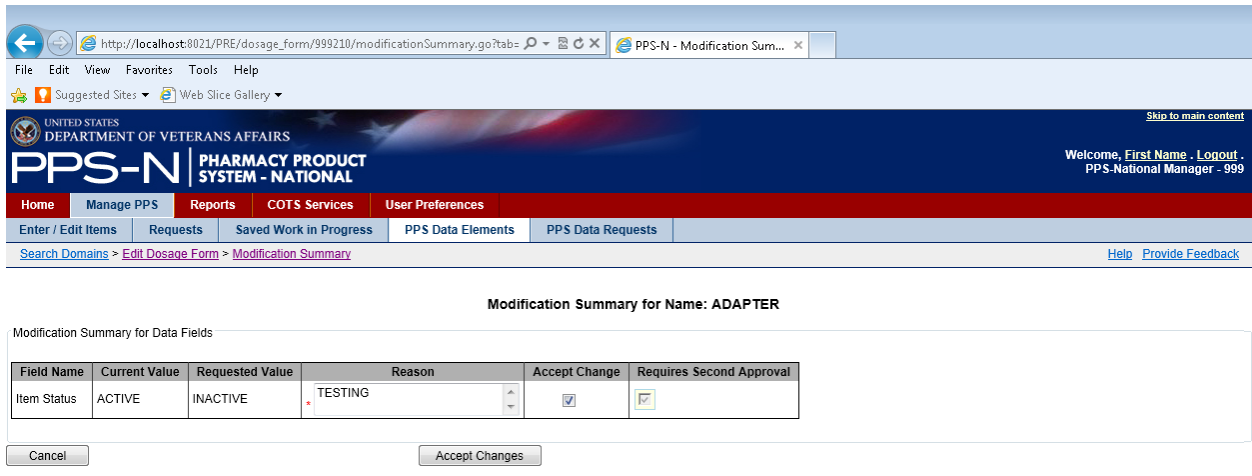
http://localhost:8021/PRE/dosage_form/999210/modificationSummary.go?tab=
PPS-N - Modification Sum...

File Edit View Favorites Tools Help

Suggested Sites ▾ Web Slice Gallery ▾

UNITED STATES
DEPARTMENT OF VETERANS AFFAIRS

PPS-N PHARMACY PRODUCT SYSTEM - NATIONAL

Skip to main content

Welcome, First Name . Logout .
PPS-National Manager - 999

Home | Manage PPS | Reports | COTS Services | User Preferences

Enter / Edit Items | Requests | Saved Work in Progress | PPS Data Elements | PPS Data Requests

Search Domains > Edit Dosage Form > Modification Summary

Help Provide Feedback

Modification Summary for Name: ADAPTER

Modification Summary for Data Fields

| Field Name | Current Value | Requested Value | Reason | Accept Change | Requires Second Approval |
|---|---|---|---|---|---|
| Item Status | ACTIVE | INACTIVE | * TESTING | ☑ | ☑ |

Cancel

Accept Changes